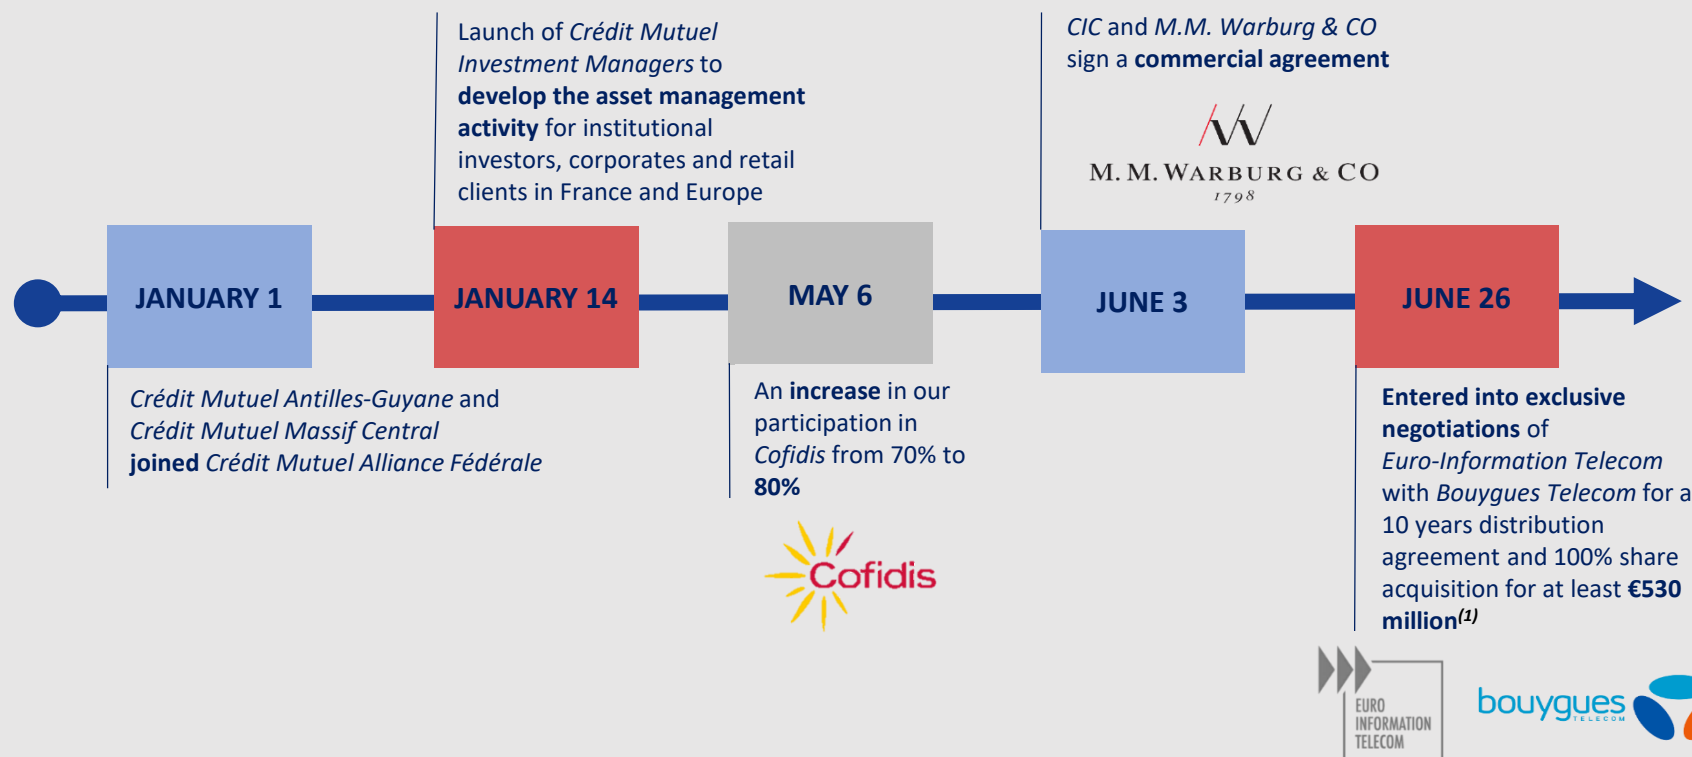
Launch of *Crédit Mutuel Investment Managers* to **develop the asset management activity** for institutional investors, corporates and retail clients in France and Europe

*CIC* and *M.M. Warburg & CO* sign a **commercial agreement**

M. M. WARBURG & CO
1798

JANUARY 1

JANUARY 14

MAY 6

JUNE 3

JUNE 26

*Crédit Mutuel Antilles-Guyane* and *Crédit Mutuel Massif Central* **joined** *Crédit Mutuel Alliance Fédérale*

An **increase** in our participation in *Cofidis* from 70% to **80%**

Cofidis

**Entered into exclusive negotiations** of *Euro-Information Telecom* with *Bouygues Telecom* for a 10 years distribution agreement and 100% share acquisition for at least **€530 million**$^{(1)}$

EURO INFORMATION TELECOM

bouygues TELECOM